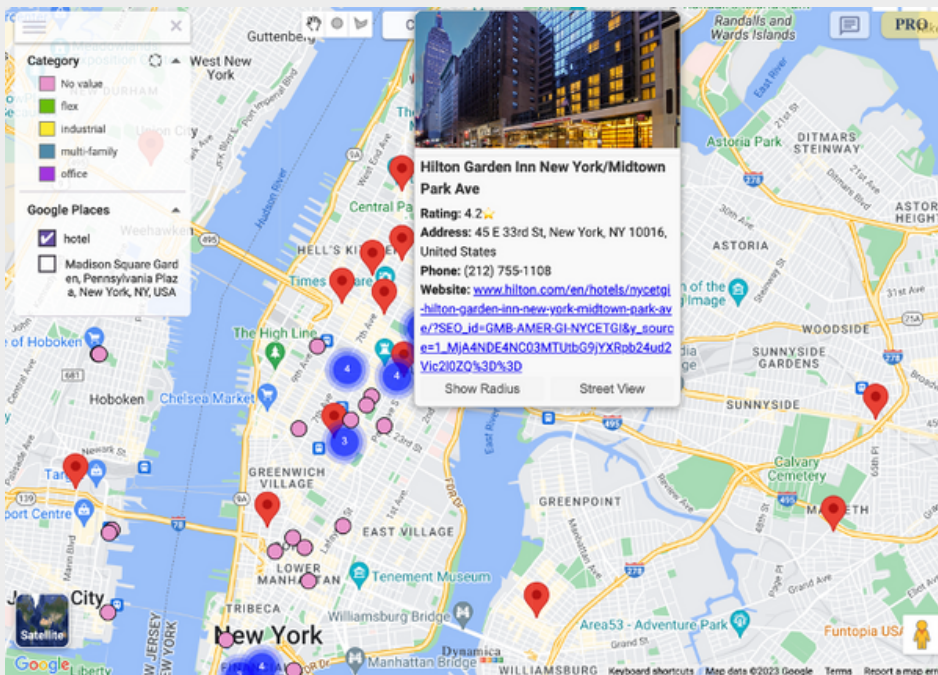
Category
No value
flex
industrial
multi-family
office

Google Places
hotel
Madison Square Garden, Pennsylvania Plaza, New York, NY, USA

Hilton Garden Inn New York/Midtown Park Ave
Rating: 4.2⭐
Address: 45 E 33rd St, New York, NY 10016, United States
Phone: (212) 755-1108
Website: www.hilton.com/en/hotels/nycetgi-hilton-garden-inn-new-york-midtown-park-ave/?SEO_id=GMB-AMER-GI-NYCETGI&y_source=1_MjA4NDE4NC03MTUtbG9jYXRpb24ud2Vic2l0ZQ%3D%3D
Show Radius
Street View

PRO
Guttenberg
West New York
Randalls and Wards Islands
Astoria Park
DITMARS STEINWAY
ASTORIA
Central Park
HELL'S KITCHEN
Times Square
The High Line
Weehawken
Hoboken
Chelsea Market
WOODSIDE
SUNNYSIDE GARDENS
SUNNYSIDE
GREENWICH VILLAGE
EAST VILLAGE
GREENPOINT
Calvary Cemetery
MASPETH
LOWER MANHATTAN
Tenement Museum
TRIBECA
Williamsburg Bridge
Manhattan Bridge
New York
Jersey City
Area53 - Adventure Park
Funtopia USA
WILLIAMSBURG
Dynamica
Satellite
Google
Keyboard shortcuts
Map data ©2023 Google
Terms
Report a map error
4
4
3
4